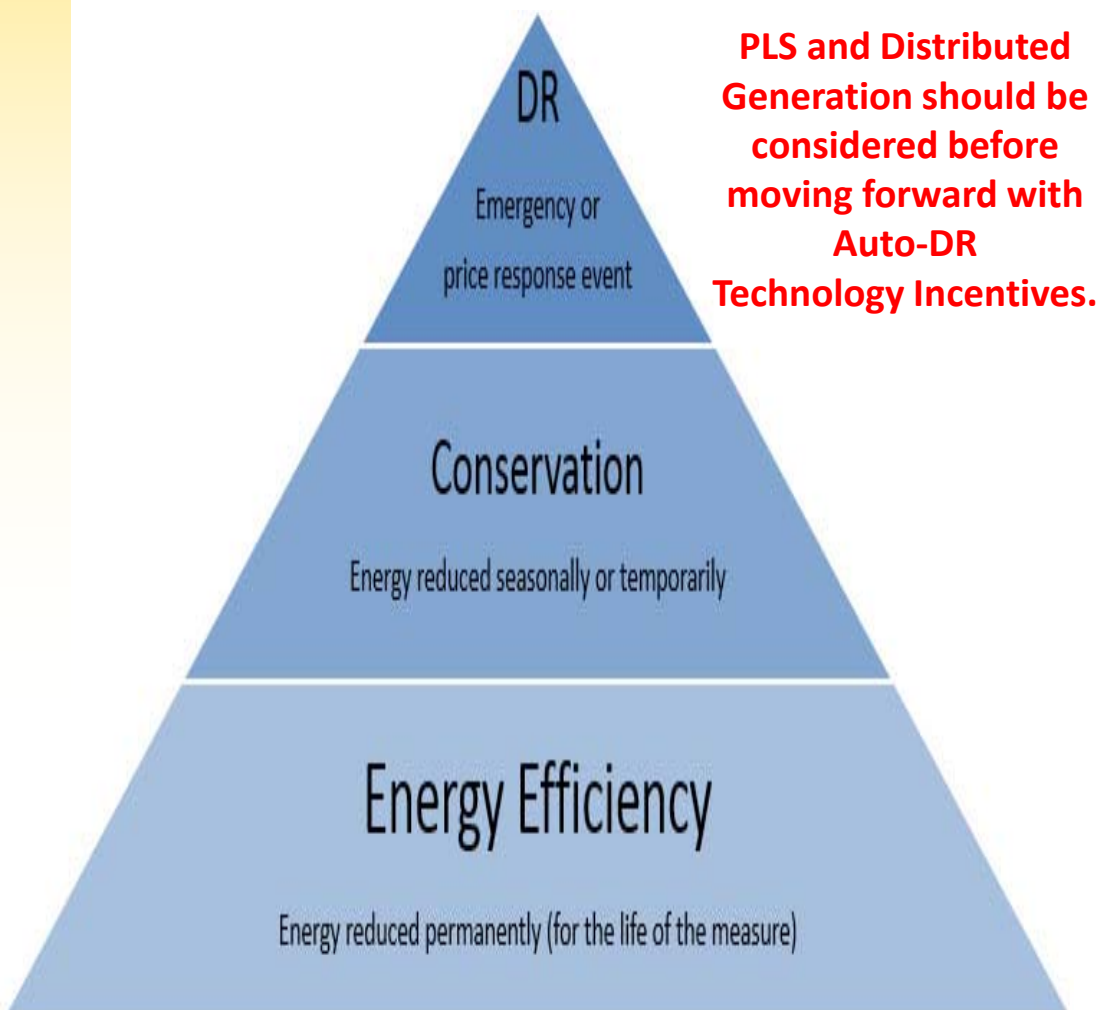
DR

Emergency or price response event

PLS and Distributed Generation should be considered before moving forward with Auto-DR Technology Incentives.

Conservation

Energy reduced seasonally or temporarily

Energy Efficiency

Energy reduced permanently (for the life of the measure)